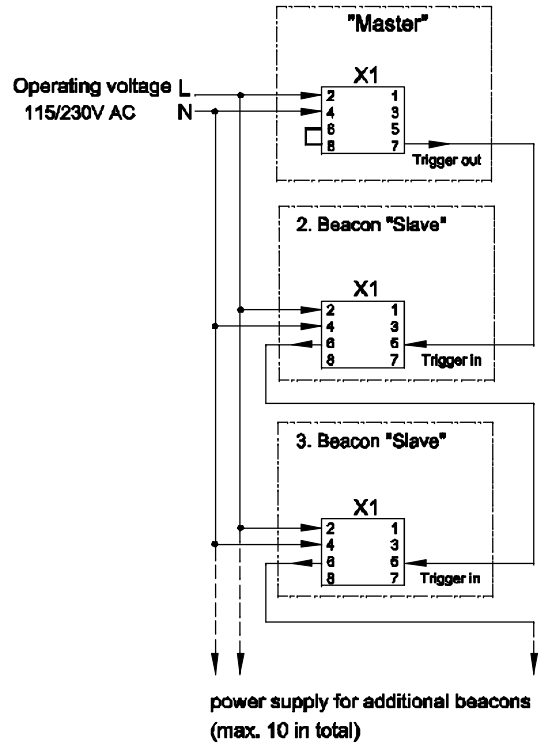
"Master"

Operating voltage L
115/230V AC N

X1
2 1
4 3
6 5
8 7
Trigger out

2. Beacon "Slave"

X1
2 1
4 3
6 5
8 7
Trigger in

3. Beacon "Slave"

X1
2 1
4 3
6 5
8 7
Trigger in

power supply for additional beacons
(max. 10 in total)